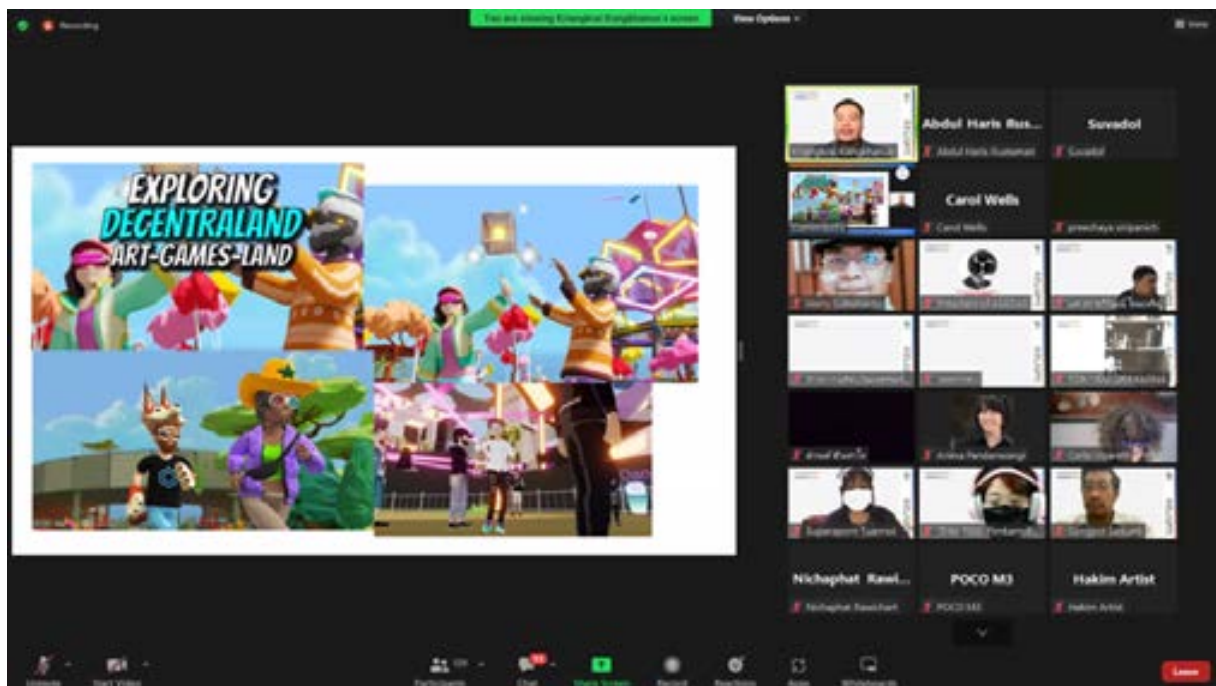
Recording

You are viewing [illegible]'s screen

View Options

View

EXPLORING
DECENTRALAND
ART-GAMES-LAND

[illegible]

Abdul Haris Rus...
Abdul Haris Rustaman

Suvadol
Suvadol

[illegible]

Carol Wells
Carol Wells

preechaya sripanich

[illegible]

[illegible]

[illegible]

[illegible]

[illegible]

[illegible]

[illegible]

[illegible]

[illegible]

Suparaporn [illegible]

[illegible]

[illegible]

Nichaphat Rawi...
Nichaphat Rawichart

POCO M3
POCO M3

Hakim Artist
Hakim Artist

Unmute

Start Video

Participants

Chat

Share Screen

Record

Reactions

Apps

Whiteboards

Leave